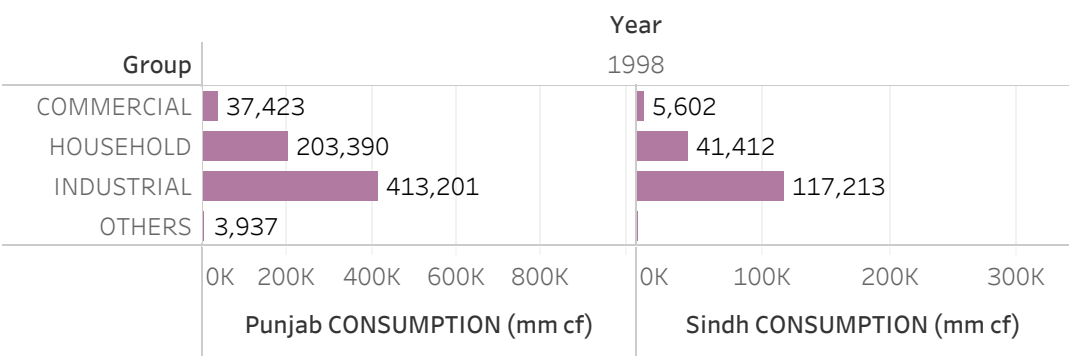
Year

Group

1998

| Group | Punjab CONSUMPTION (mm cf) | Sindh CONSUMPTION (mm cf) |
|---|---|---|
| COMMERCIAL | 37,423 | 5,602 |
| HOUSEHOLD | 203,390 | 41,412 |
| INDUSTRIAL | 413,201 | 117,213 |
| OTHERS | 3,937 | |

0K 200K 400K 600K 800K

Punjab CONSUMPTION (mm cf)

0K 100K 200K 300K

Sindh CONSUMPTION (mm cf)